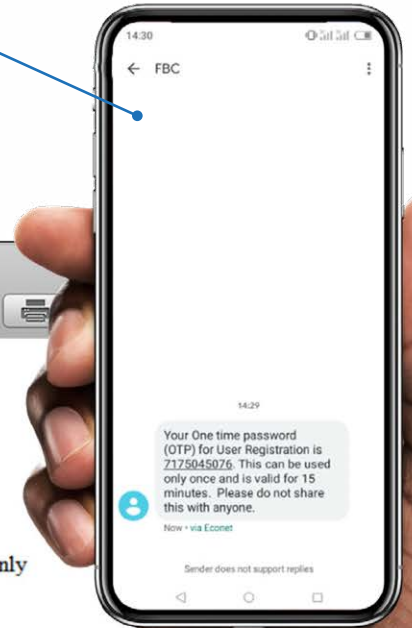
14:30

FBC

14:29

Your One time password (OTP) for User Registration is 7175045076. This can be used only once and is valid for 15 minutes. Please do not share this with anyone.

Now • via Econet

Sender does not support replies

nly